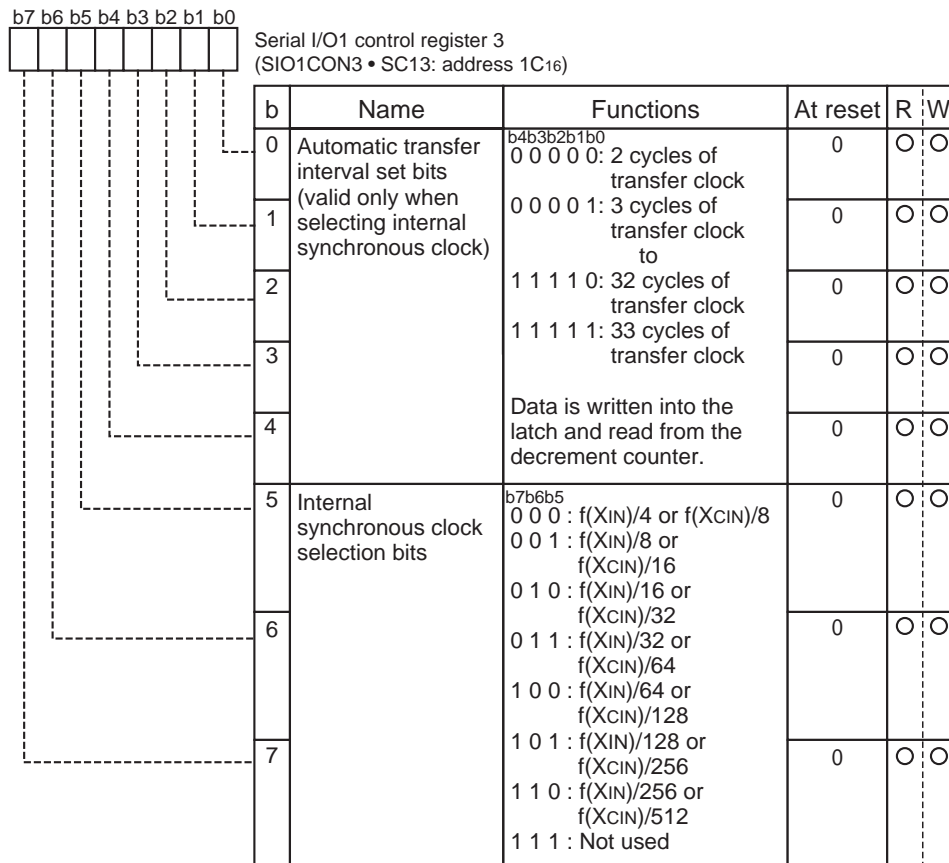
b7 b6 b5 b4 b3 b2 b1 b0

Serial I/O1 control register 3
(SIO1CON3 • SC13: address $1C_{16}$)

| b | Name | Functions | At reset | R | W |
|---|---|---|---|---|---|
| 0 | Automatic transfer interval set bits (valid only when selecting internal synchronous clock) | b4b3b2b1b0<br>0 0 0 0 0: 2 cycles of transfer clock<br>0 0 0 0 1: 3 cycles of transfer clock<br>to<br>1 1 1 1 0: 32 cycles of transfer clock<br>1 1 1 1 1: 33 cycles of transfer clock<br><br>Data is written into the latch and read from the decrement counter. | 0 | O | O |
| 1 | | | 0 | O | O |
| 2 | | | 0 | O | O |
| 3 | | | 0 | O | O |
| 4 | | | 0 | O | O |
| 5 | Internal synchronous clock selection bits | b7b6b5<br>0 0 0 : $f(X_{IN})/4$ or $f(X_{CIN})/8$<br>0 0 1 : $f(X_{IN})/8$ or $f(X_{CIN})/16$<br>0 1 0 : $f(X_{IN})/16$ or $f(X_{CIN})/32$<br>0 1 1 : $f(X_{IN})/32$ or $f(X_{CIN})/64$<br>1 0 0 : $f(X_{IN})/64$ or $f(X_{CIN})/128$<br>1 0 1 : $f(X_{IN})/128$ or $f(X_{CIN})/256$<br>1 1 0 : $f(X_{IN})/256$ or $f(X_{CIN})/512$<br>1 1 1 : Not used | 0 | O | O |
| 6 | | | 0 | O | O |
| 7 | | | 0 | O | O |